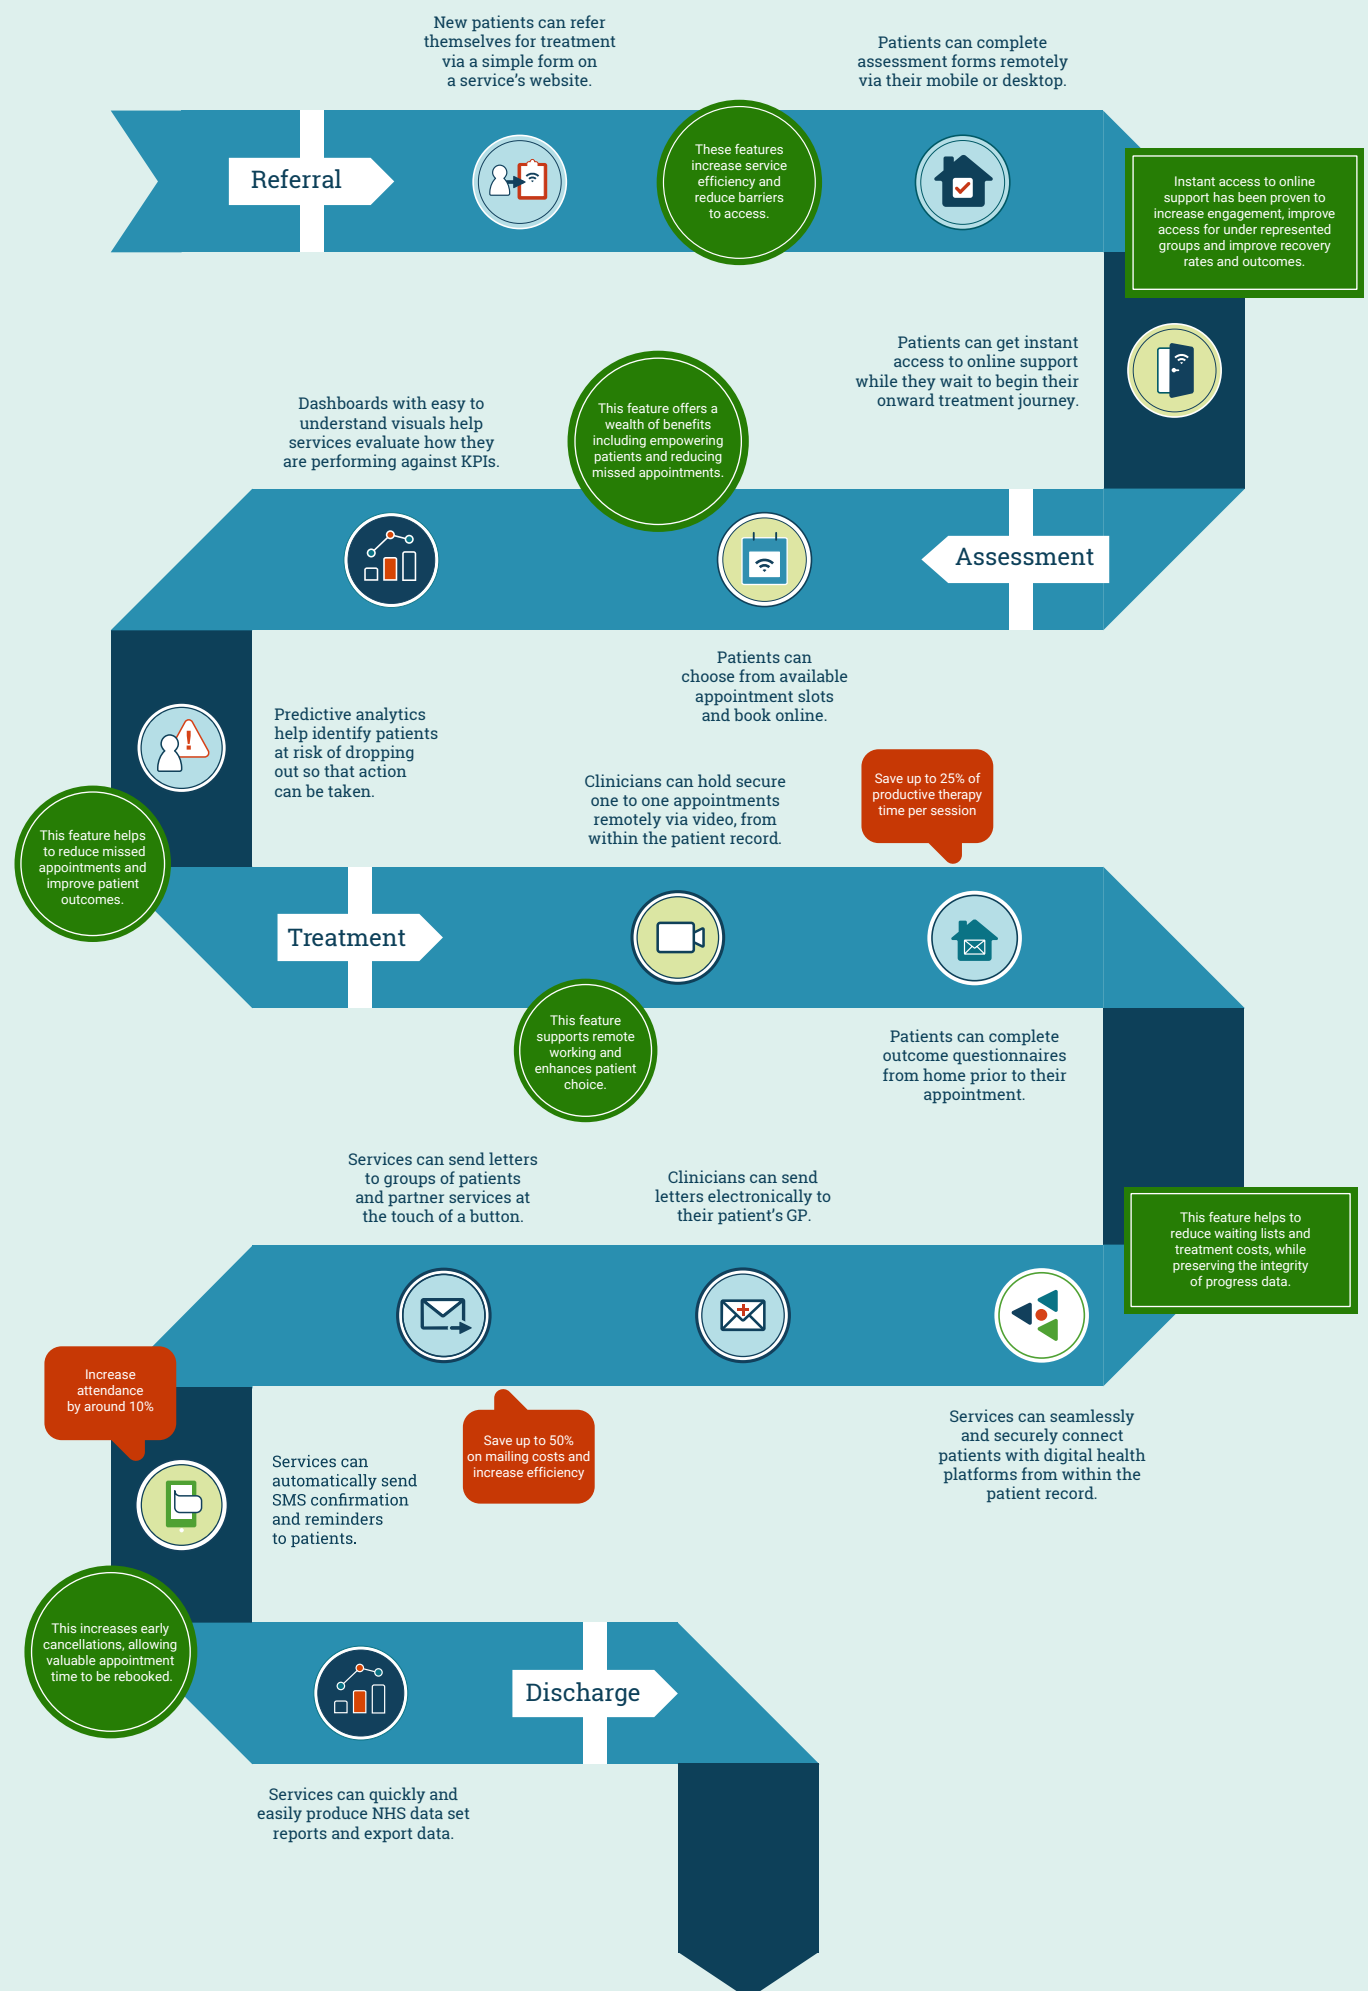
New patients can refer themselves for treatment via a simple form on a service's website.

Patients can complete assessment forms remotely via their mobile or desktop.

Referral

These features increase service efficiency and reduce barriers to access.

Instant access to online support has been proven to increase engagement, improve access for under represented groups and improve recovery rates and outcomes.

Patients can get instant access to online support while they wait to begin their onward treatment journey.

Dashboards with easy to understand visuals help services evaluate how they are performing against KPIs.

This feature offers a wealth of benefits including empowering patients and reducing missed appointments.

Assessment

Patients can choose from available appointment slots and book online.

Predictive analytics help identify patients at risk of dropping out so that action can be taken.

Clinicians can hold secure one to one appointments remotely via video, from within the patient record.

Save up to 25% of productive therapy time per session

This feature helps to reduce missed appointments and improve patient outcomes.

Treatment

This feature supports remote working and enhances patient choice.

Patients can complete outcome questionnaires from home prior to their appointment.

Services can send letters to groups of patients and partner services at the touch of a button.

Clinicians can send letters electronically to their patient's GP.

This feature helps to reduce waiting lists and treatment costs, while preserving the integrity of progress data.

Increase attendance by around 10%

Save up to 50% on mailing costs and increase efficiency

Services can automatically send SMS confirmation and reminders to patients.

Services can seamlessly and securely connect patients with digital health platforms from within the patient record.

This increases early cancellations, allowing valuable appointment time to be rebooked.

Discharge

Services can quickly and easily produce NHS data set reports and export data.